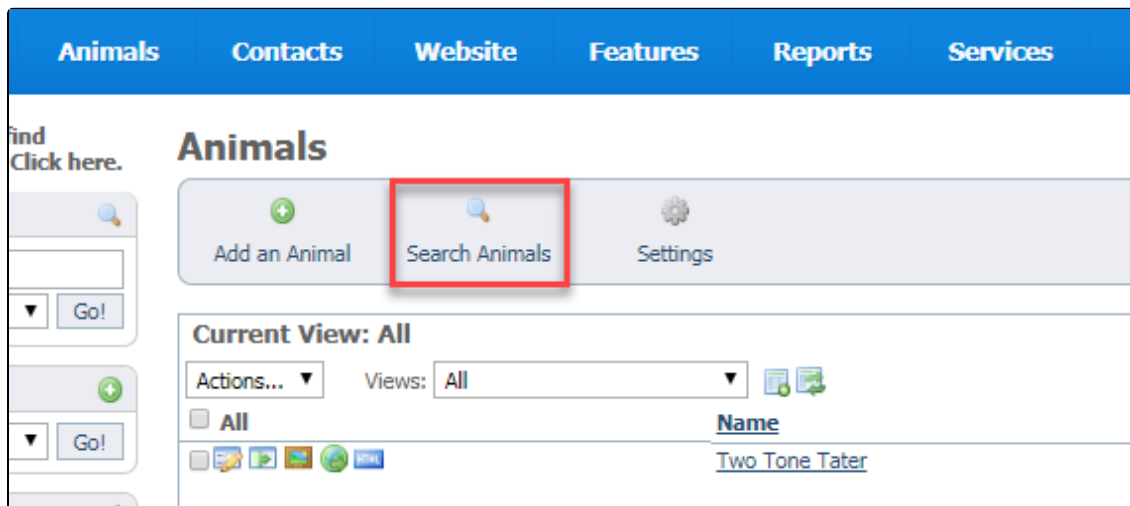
Animals Contacts Website Features Reports Services

find
Click here.

Go!

Go!

Animals

Add an Animal
Search Animals
Settings

Current View: All

Actions... ▼
Views: All ▼

All
Name

HTML
Two Tone Tater